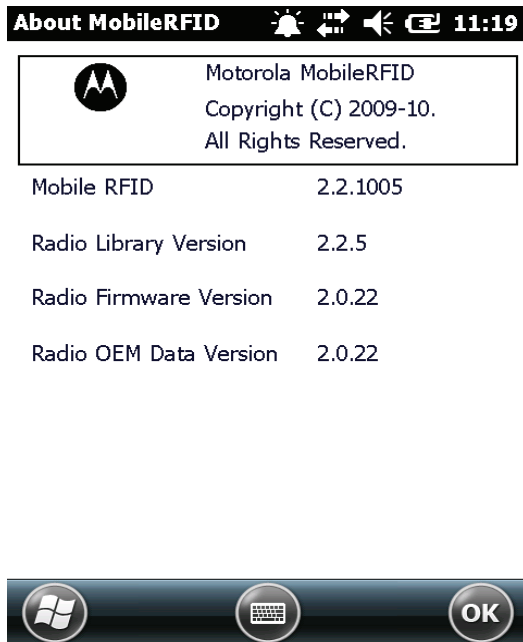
About MobileRFID 11:19

Motorola MobileRFID
Copyright (C) 2009-10.
All Rights Reserved.

| | |
|---|---|
| Mobile RFID | 2.2.1005 |
| Radio Library Version | 2.2.5 |
| Radio Firmware Version | 2.0.22 |
| Radio OEM Data Version | 2.0.22 |

OK